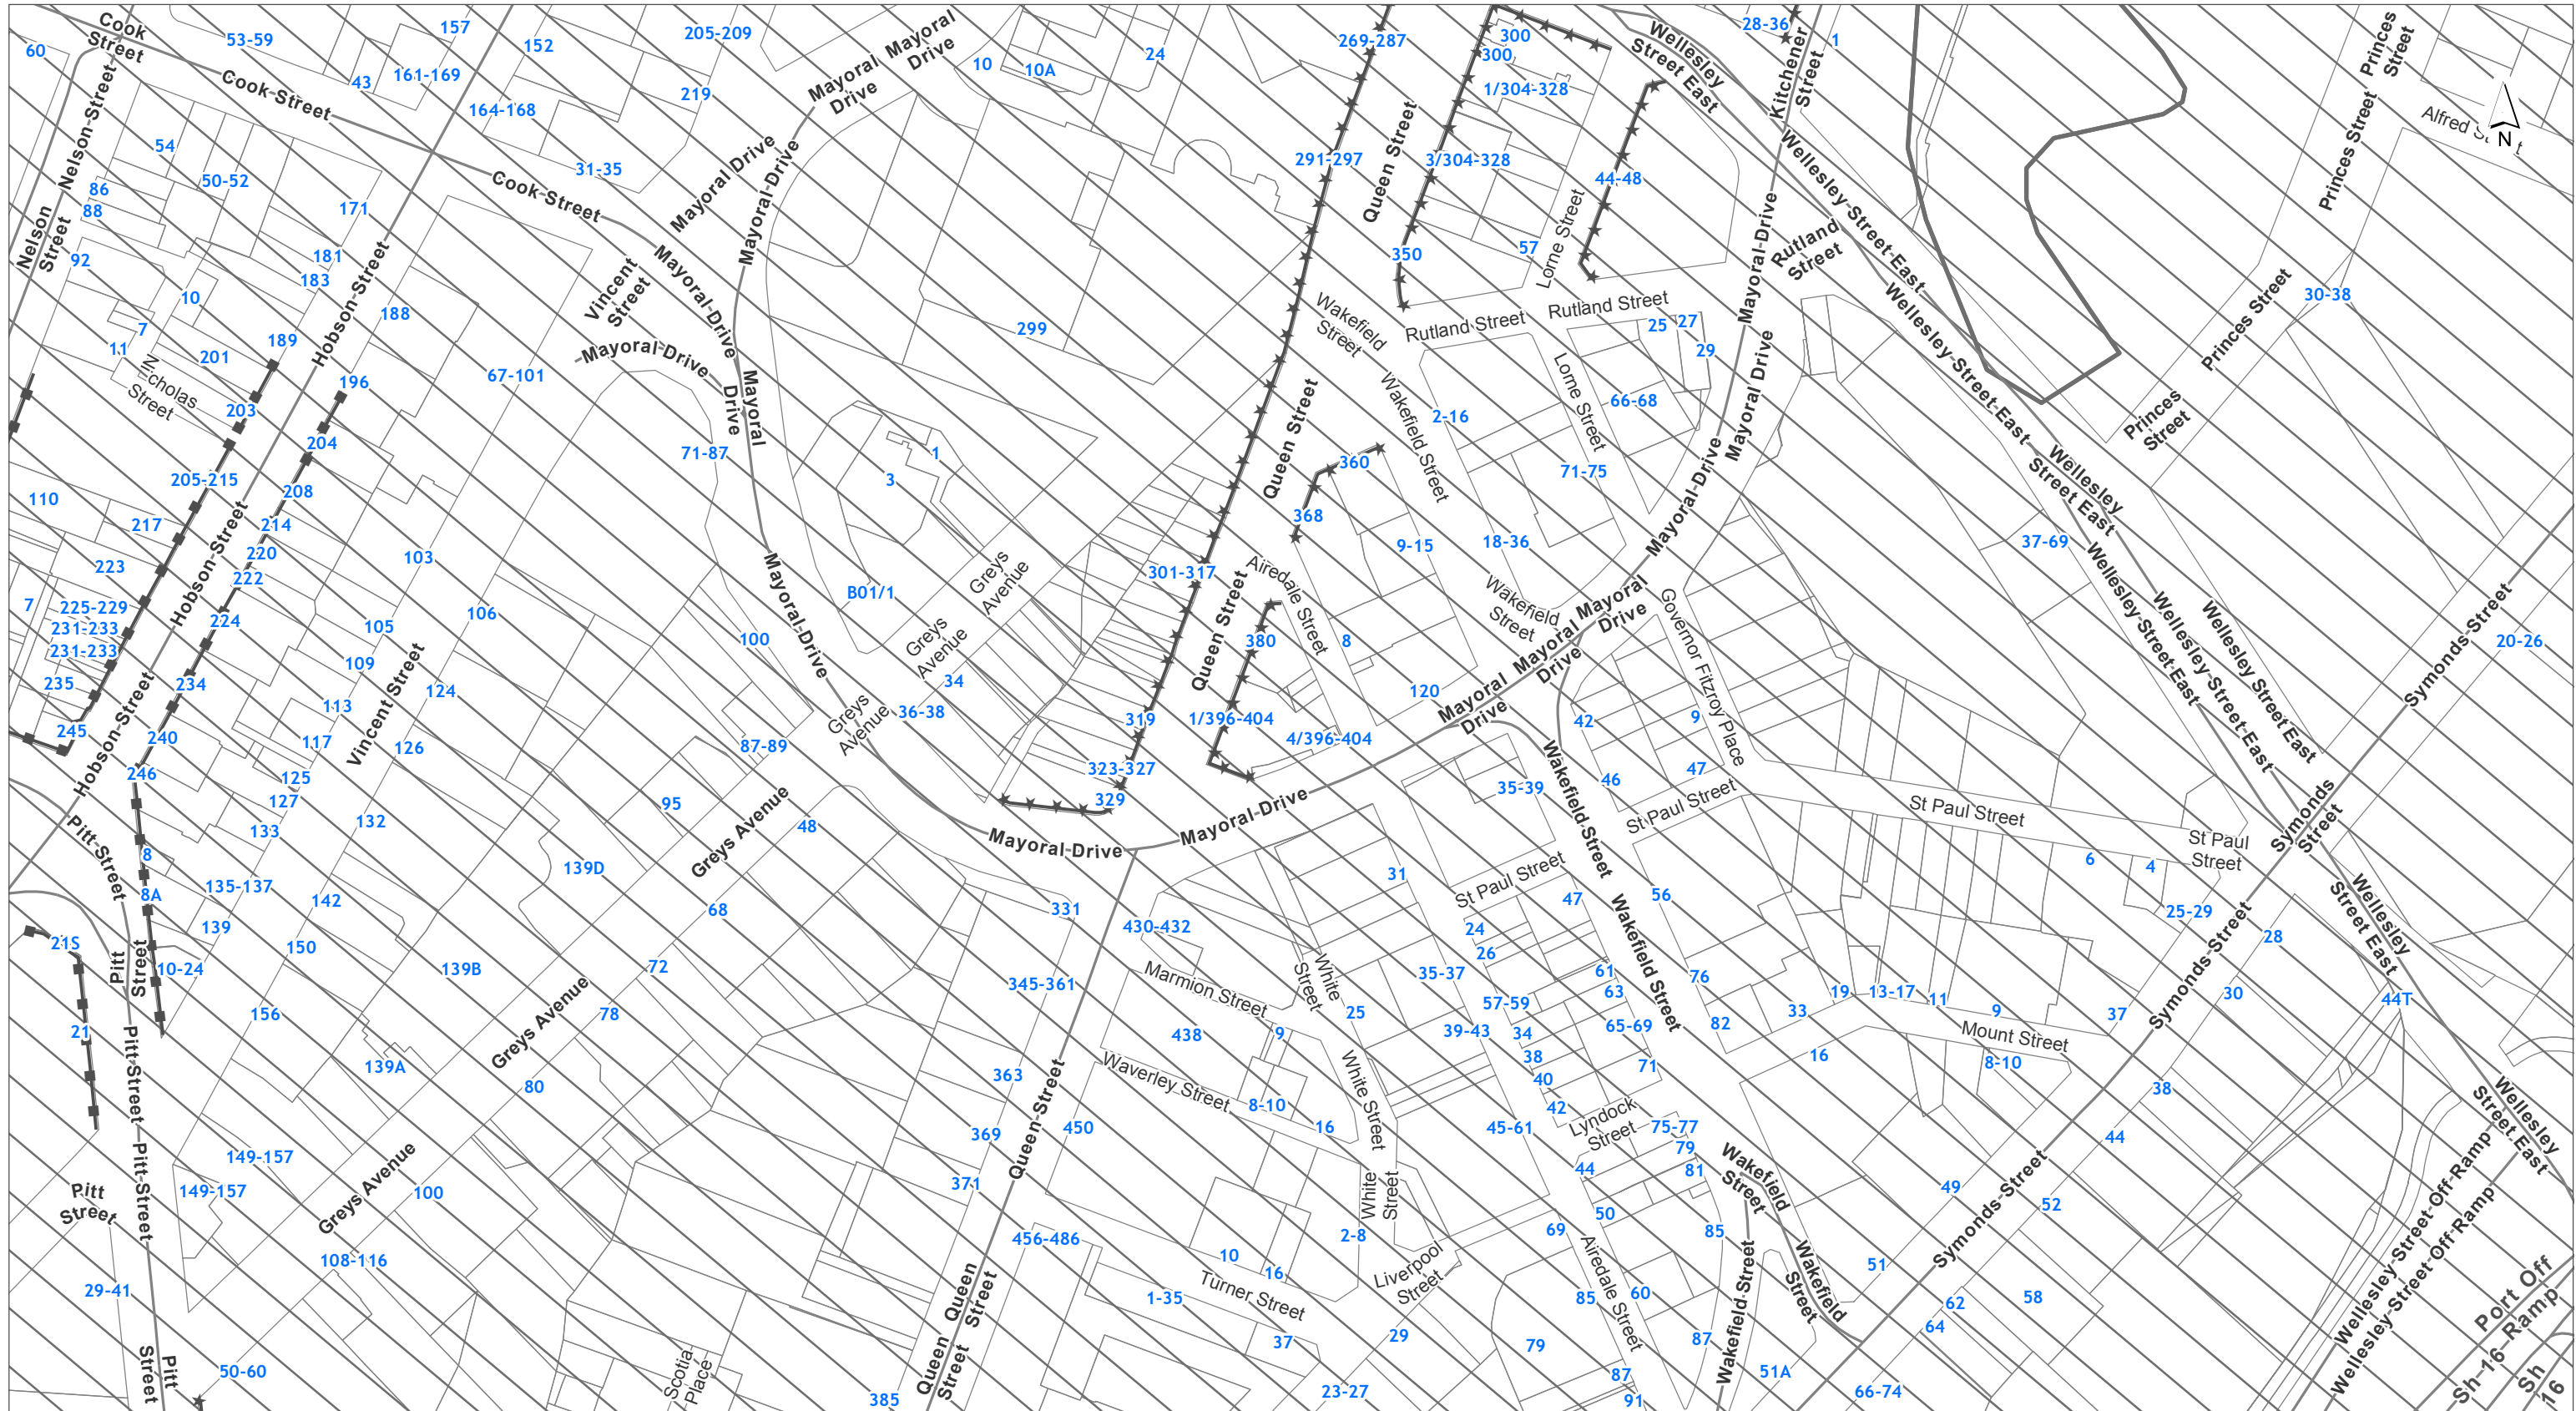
Cook Street
60
53-59
157
152
205-209
Mayoral Drive
Mayoral Drive
10
10A
24
269-287
300
300
1/304-328
Wellesley Street East
28-36
Kitchener Street
1
Princes Street
Alfred St
N
43
161-169
Cook Street
219
164-168
Nelson Street
54
50-52
31-35
Cook Street
Mayoral Drive
Mayoral Drive
291-297
Queen Street
3/304-328
44-48
86
88
171
Nelson Street
92
181
183
Hobson Street
Vincent Street
Mayoral Drive
350
57
Lorne Street
Mayoral Drive
Rutland Street
Wellesley Street East
Princes Street
30-38
10
188
299
Wakefield Street
Rutland Street
Rutland Street
25
27
29
Wellesley Street East
7
11
201
189
Mayoral Drive
Mayoral Drive
67-101
Nicholas Street
196
203
204
71-87
Wakefield Street
2-16
Lorne Street
66-68
Mayoral Drive
Princes Street
1
3
Queen Street
360
71-75
Wellesley Street East
110
205-215
208
368
9-15
18-36
Mayoral Drive
37-69
217
214
Hobson Street
220
223
222
103
Mayoral Drive
Greys Avenue
301-317
Airedale Street
Wakefield Street
Mayoral Drive
Governor Fitzroy Place
Wellesley Street East
Wellesley Street East
Wellesley Street East
Symonds Street
20-26
7
225-229
224
106
B01/1
Greys Avenue
Queen Street
380
8
231-233
105
231-233
109
100
34
Mayoral Drive
120
Mayoral Drive
235
124
Vincent Street
113
Greys Avenue
36-38
319
1/396-404
4/396-404
42
9
245
Hobson Street
240
117
126
87-89
323-327
35-39
Wakefield Street
46
47
246
125
127
95
329
Mayoral Drive
St Paul Street
St Paul Street
St Paul Street
Symonds Street
133
132
Greys Avenue
48
Mayoral Drive
Pitt Street
8
6
4
135-137
139D
St Paul Street
31
47
56
8A
142
68
331
430-432
24
25-29
Wakefield Street
Wellesley Street East
139
26
28
21S
Pitt Street
10-24
150
139B
72
345-361
Marmion Street
White Street
35-37
61
76
Symonds Street
63
57-59
82
19
13-17
11
9
30
44T
21
156
78
Greys Avenue
9
25
34
65-69
33
37
Mount Street
438
White Street
38
39-43
71
16
8-10
139A
363
Waverley Street
8-10
40
Pitt Street
80
Queen Street
450
16
45-61
42
Lyndock Street
75-77
38
Wellesley Street East
369
79
44
149-157
White Street
81
Wakefield Street
Pitt Street
149-157
Greys Avenue
100
371
50
49
Pitt Street
2-8
85
52
Wellesley Street Off-Ramp
108-116
456-486
10
16
69
Airedale Street
Symonds Street
Wellesley Street Off-Ramp
Liverpool Street
29-41
Queen Street
1-35
Turner Street
85
Wakefield Street
60
51
Port Off Ramp
58
62
Pitt Street
Queen Street
37
29
87
Wakefield Street
64
50-60
Scotia Place
79
51A
Sh-16-Ramp
385
23-27
87
91
66-74
Sh 16